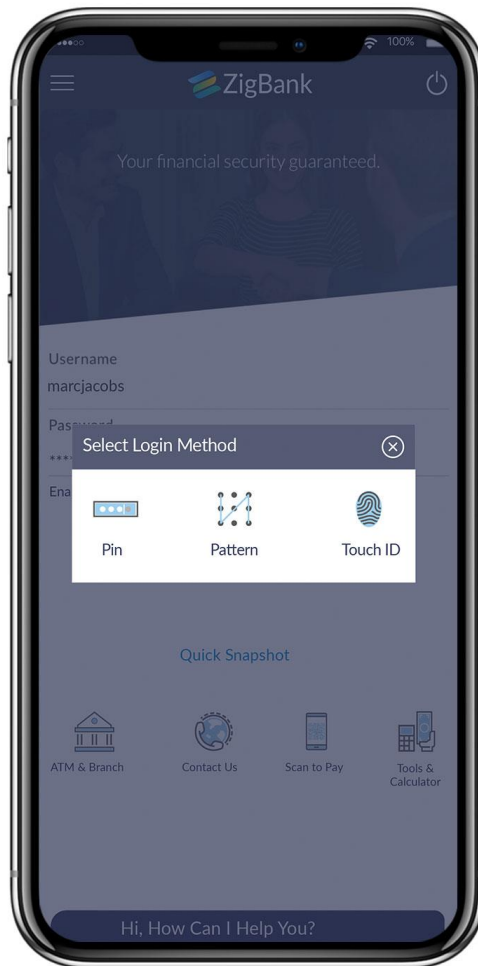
100%

ZigBank

Your financial security guaranteed.

Username
marcjacobs

Pas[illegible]
***

Ena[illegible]

Select Login Method

Pin

Pattern

Touch ID

Quick Snapshot

ATM & Branch

Contact Us

Scan to Pay

Tools & Calculator

Hi, How Can I Help You?